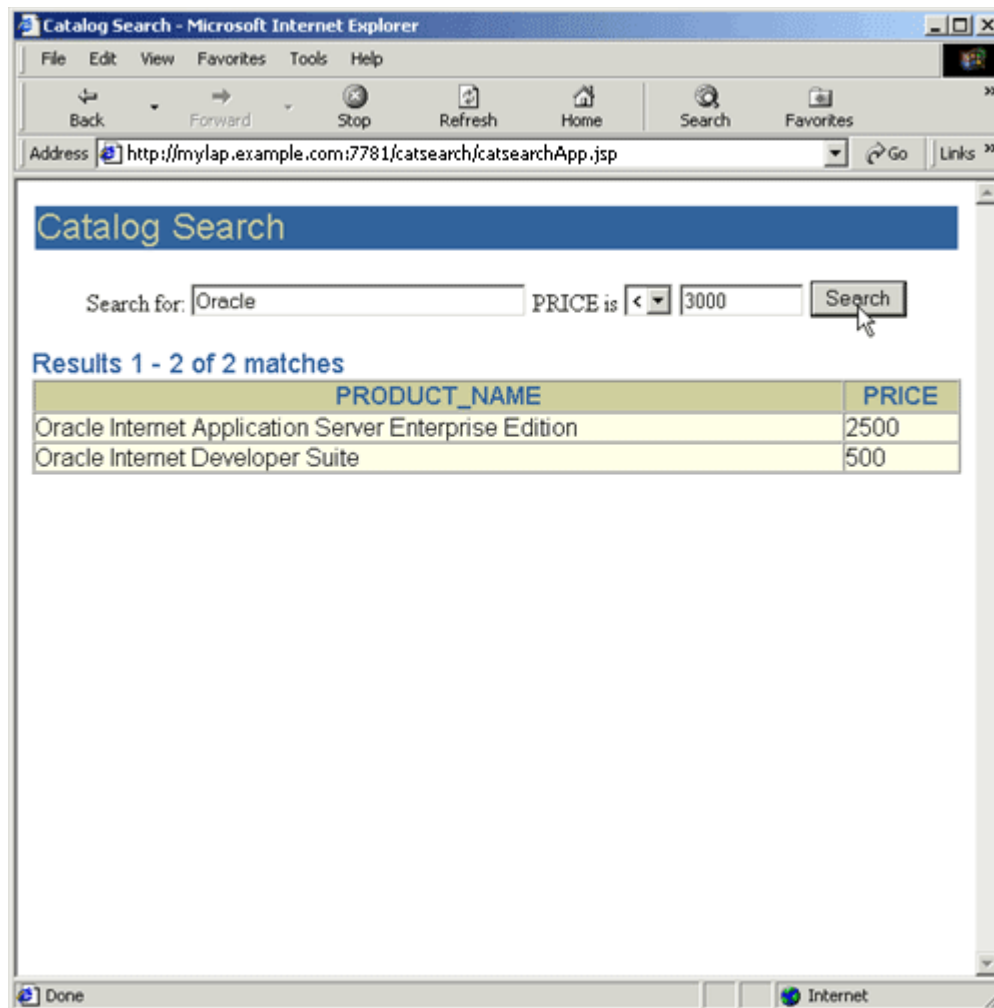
Catalog Search - Microsoft Internet Explorer

File Edit View Favorites Tools Help

Back Forward Stop Refresh Home Search Favorites

Address http://mylap.example.com:7781/catsearch/catsearchApp.jsp Go Links

Catalog Search

Search for: Oracle PRICE is < 3000 Search

Results 1 - 2 of 2 matches

| PRODUCT_NAME | PRICE |
|---|---|
| Oracle Internet Application Server Enterprise Edition | 2500 |
| Oracle Internet Developer Suite | 500 |

Done Internet